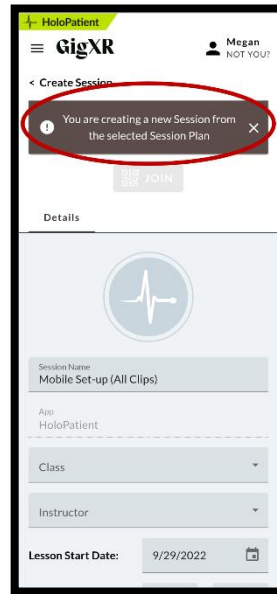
HoloPatient

GigXR

Megan
NOT YOU?

< Create Session

You are creating a new Session from the selected Session Plan

JOIN

Details

Session Name
Mobile Set-up (All Clips)

App
HoloPatient

Class

Instructor

Lesson Start Date: 9/29/2022